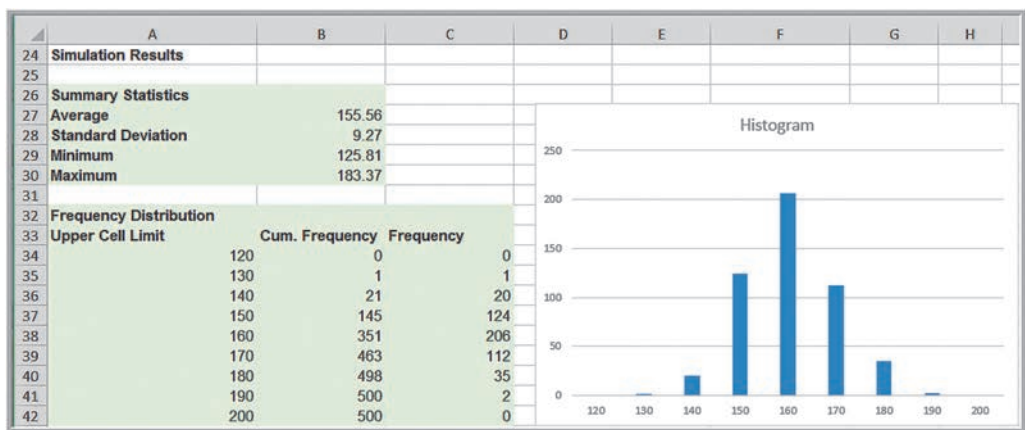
|  | A | B | C | D | E | F | G | H |
|---|---|---|---|---|---|---|---|---|
| 24 | Simulation Results | | | | | | | |
| 25 | | | | | | | | |
| 26 | Summary Statistics | | | | | | | |
| 27 | Average | 155.56 | | | | | | |
| 28 | Standard Deviation | 9.27 | | | | | | |
| 29 | Minimum | 125.81 | | | | | | |
| 30 | Maximum | 183.37 | | | | | | |
| 31 | | | | | | | | |
| 32 | Frequency Distribution | | | | | | | |
| 33 | Upper Cell Limit | Cum. Frequency | Frequency | | | | | |
| 34 | 120 | 0 | 0 | | | | | |
| 35 | 130 | 1 | 1 | | | | | |
| 36 | 140 | 21 | 20 | | | | | |
| 37 | 150 | 145 | 124 | | | | | |
| 38 | 160 | 351 | 206 | | | | | |
| 39 | 170 | 463 | 112 | | | | | |
| 40 | 180 | 498 | 35 | | | | | |
| 41 | 190 | 500 | 2 | | | | | |
| 42 | 200 | 500 | 0 | | | | | |

Histogram

250
200
150
100
50
0

120 130 140 150 160 170 180 190 200